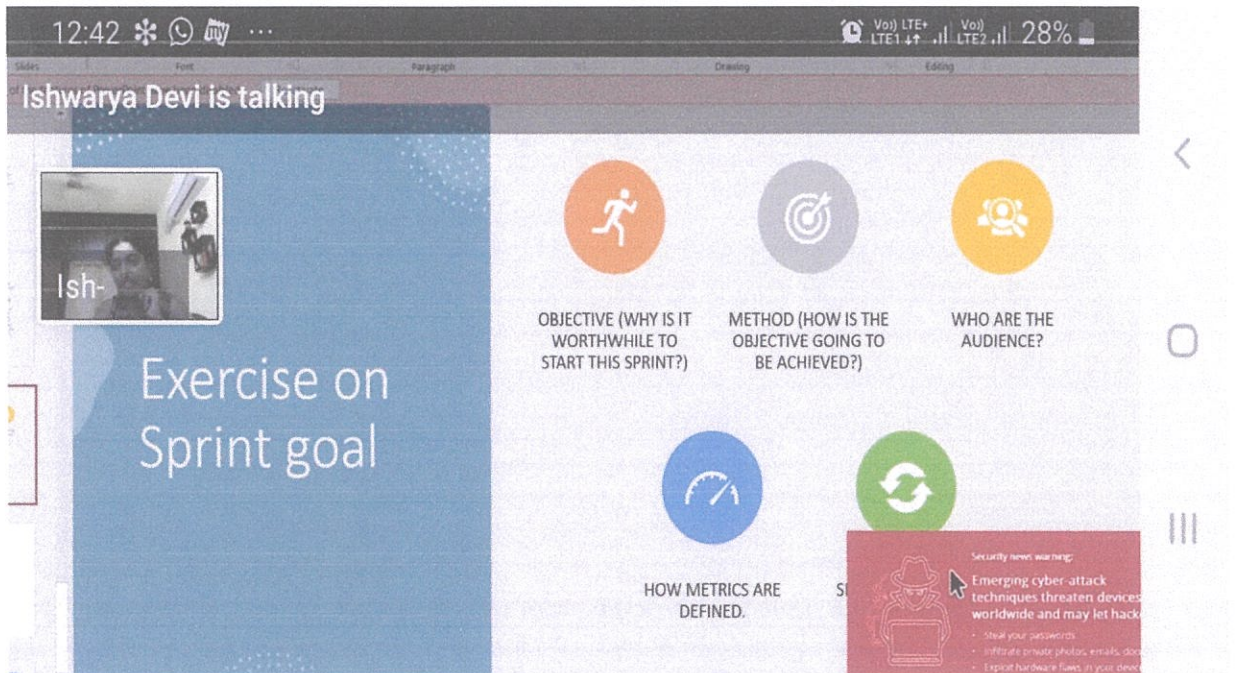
12:42 ✻ ⋯

Vo)) LTE+ LTE1 Vo)) LTE2 28%

Slides Font Paragraph Drawing Editing

Ishwarya Devi is talking

Ish-

Exercise on Sprint goal

OBJECTIVE (WHY IS IT WORTHWHILE TO START THIS SPRINT?)

METHOD (HOW IS THE OBJECTIVE GOING TO BE ACHIEVED?)

WHO ARE THE AUDIENCE?

HOW METRICS ARE DEFINED.

S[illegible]

Security news warning:

Emerging cyber-attack techniques threaten devices worldwide and may let hack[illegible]

• Steal your passwords

• Infiltrate private photos, emails, doc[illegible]

• Exploit hardware flaws in your devic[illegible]